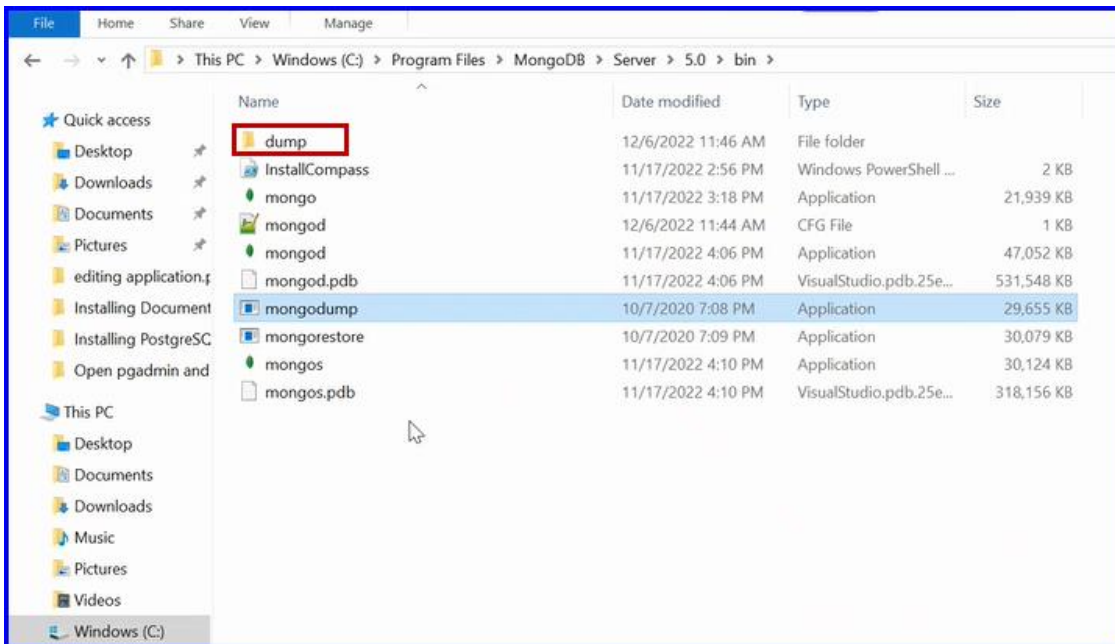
File Home Share View Manage

> This PC > Windows (C:) > Program Files > MongoDB > Server > 5.0 > bin >

Quick access
Desktop
Downloads
Documents
Pictures
editing application.
Installing Document
Installing PostgreSC
Open pgadmin and

This PC
Desktop
Documents
Downloads
Music
Pictures
Videos
Windows (C:)

| Name | Date modified | Type | Size |
|---|---|---|---|
| dump | 12/6/2022 11:46 AM | File folder | |
| InstallCompass | 11/17/2022 2:56 PM | Windows PowerShell ... | 2 KB |
| mongo | 11/17/2022 3:18 PM | Application | 21,939 KB |
| mongod | 12/6/2022 11:44 AM | CFG File | 1 KB |
| mongod | 11/17/2022 4:06 PM | Application | 47,052 KB |
| mongod.pdb | 11/17/2022 4:06 PM | VisualStudio.pdb.25e... | 531,548 KB |
| mongodump | 10/7/2020 7:08 PM | Application | 29,655 KB |
| mongorestore | 10/7/2020 7:09 PM | Application | 30,079 KB |
| mongos | 11/17/2022 4:10 PM | Application | 30,124 KB |
| mongos.pdb | 11/17/2022 4:10 PM | VisualStudio.pdb.25e... | 318,156 KB |